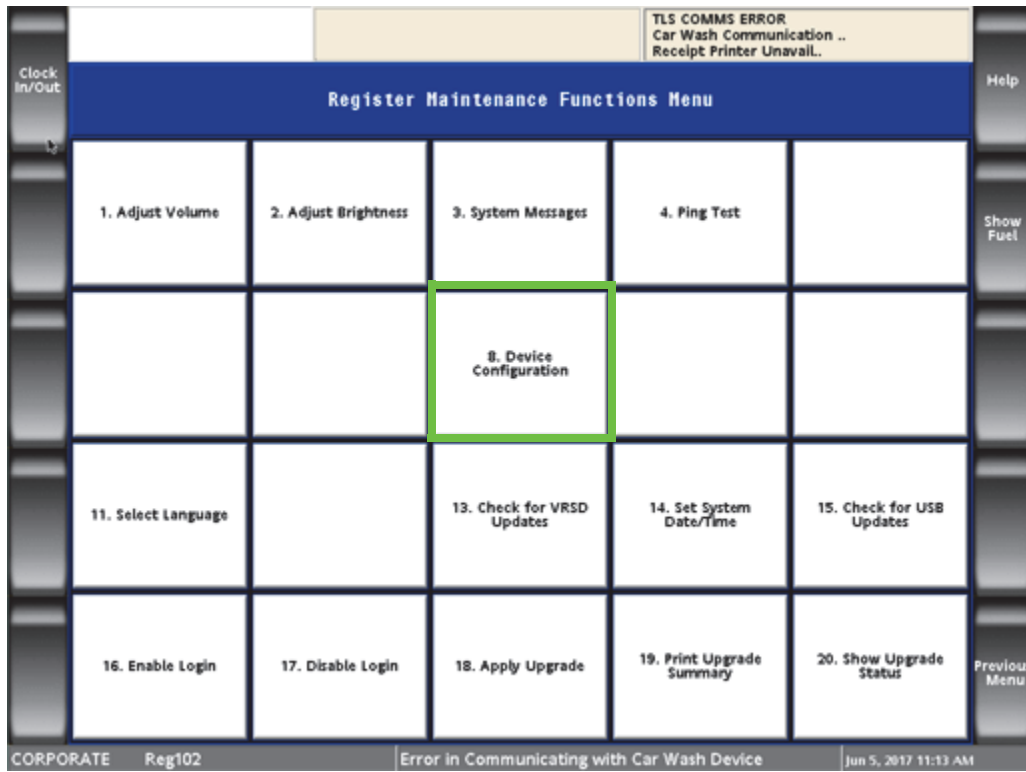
TLS COMMS ERROR
Car Wash Communication ..
Receipt Printer Unavail..

Clock In/Out

Register Maintenance Functions Menu

Help

1. Adjust Volume

2. Adjust Brightness

3. System Messages

4. Ping Test

Show Fuel

8. Device Configuration

11. Select Language

13. Check for VRSD Updates

14. Set System Date/Time

15. Check for USB Updates

16. Enable Login

17. Disable Login

18. Apply Upgrade

19. Print Upgrade Summary

20. Show Upgrade Status

Previou Menu

CORPORATE Reg102

Error in Communicating with Car Wash Device

Jun 5, 2017 11:13 AM